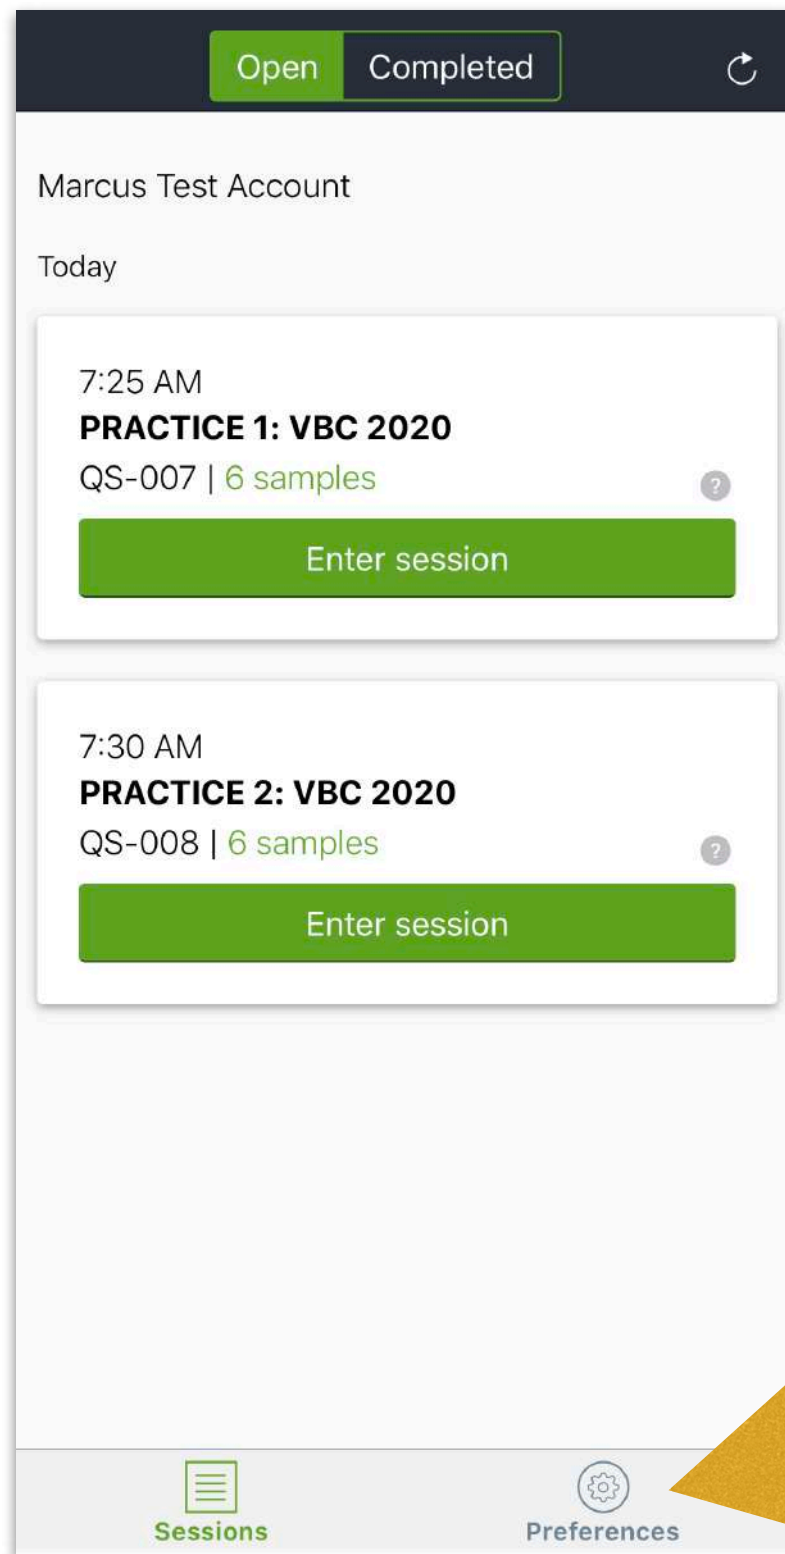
Open Completed

Marcus Test Account

Today

7:25 AM
**PRACTICE 1: VBC 2020**
QS-007 | 6 samples
?
Enter session

7:30 AM
**PRACTICE 2: VBC 2020**
QS-008 | 6 samples
?
Enter session

Sessions
Preferences